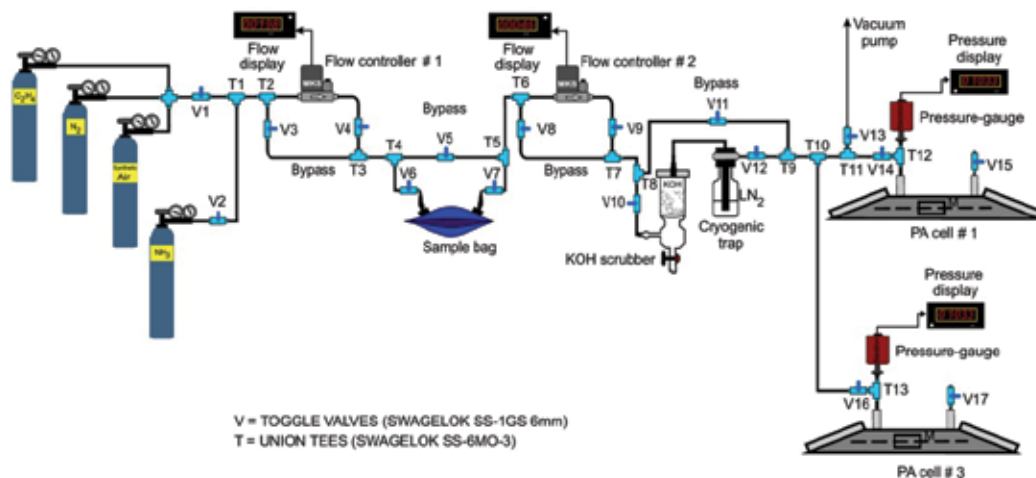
$C_2H_4$

$N_2$

Synthetic Air

$NH_3$

V1

T1

T2

V2

V3

Flow display

Flow controller # 1

MKS

V4

Bypass

T3

T4

V5

Bypass

T5

V6

V7

Sample bag

Flow display

Flow controller # 2

MKS

T6

V8

V9

Bypass

T7

T8

KOH

V10

KOH scrubber

Bypass

V11

$LN_2$

Cryogenic trap

V12

T9

T10

Vacuum pump

V13

T11

V14

Pressure display

Pressure-gauge

T12

V15

PA cell # 1

Pressure display

Pressure-gauge

V16

T13

V17

PA cell # 3

V = TOGGLE VALVES (SWAGELOK SS-1GS 6mm)

T = UNION TEES (SWAGELOK SS-6MO-3)